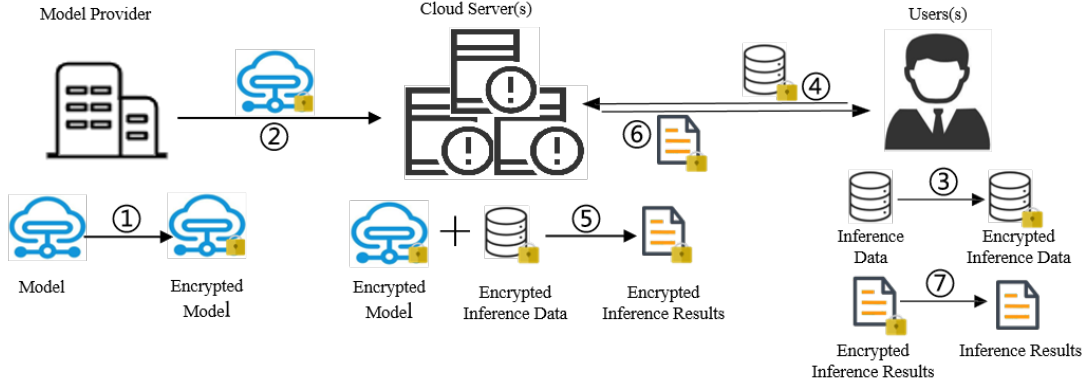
Model Provider

Cloud Server(s)

Users(s)

②

④

⑥

①

Model

Encrypted Model

Encrypted Model

+

Encrypted Inference Data

⑤

Encrypted Inference Results

③

Inference Data

Encrypted Inference Data

⑦

Encrypted Inference Results

Inference Results